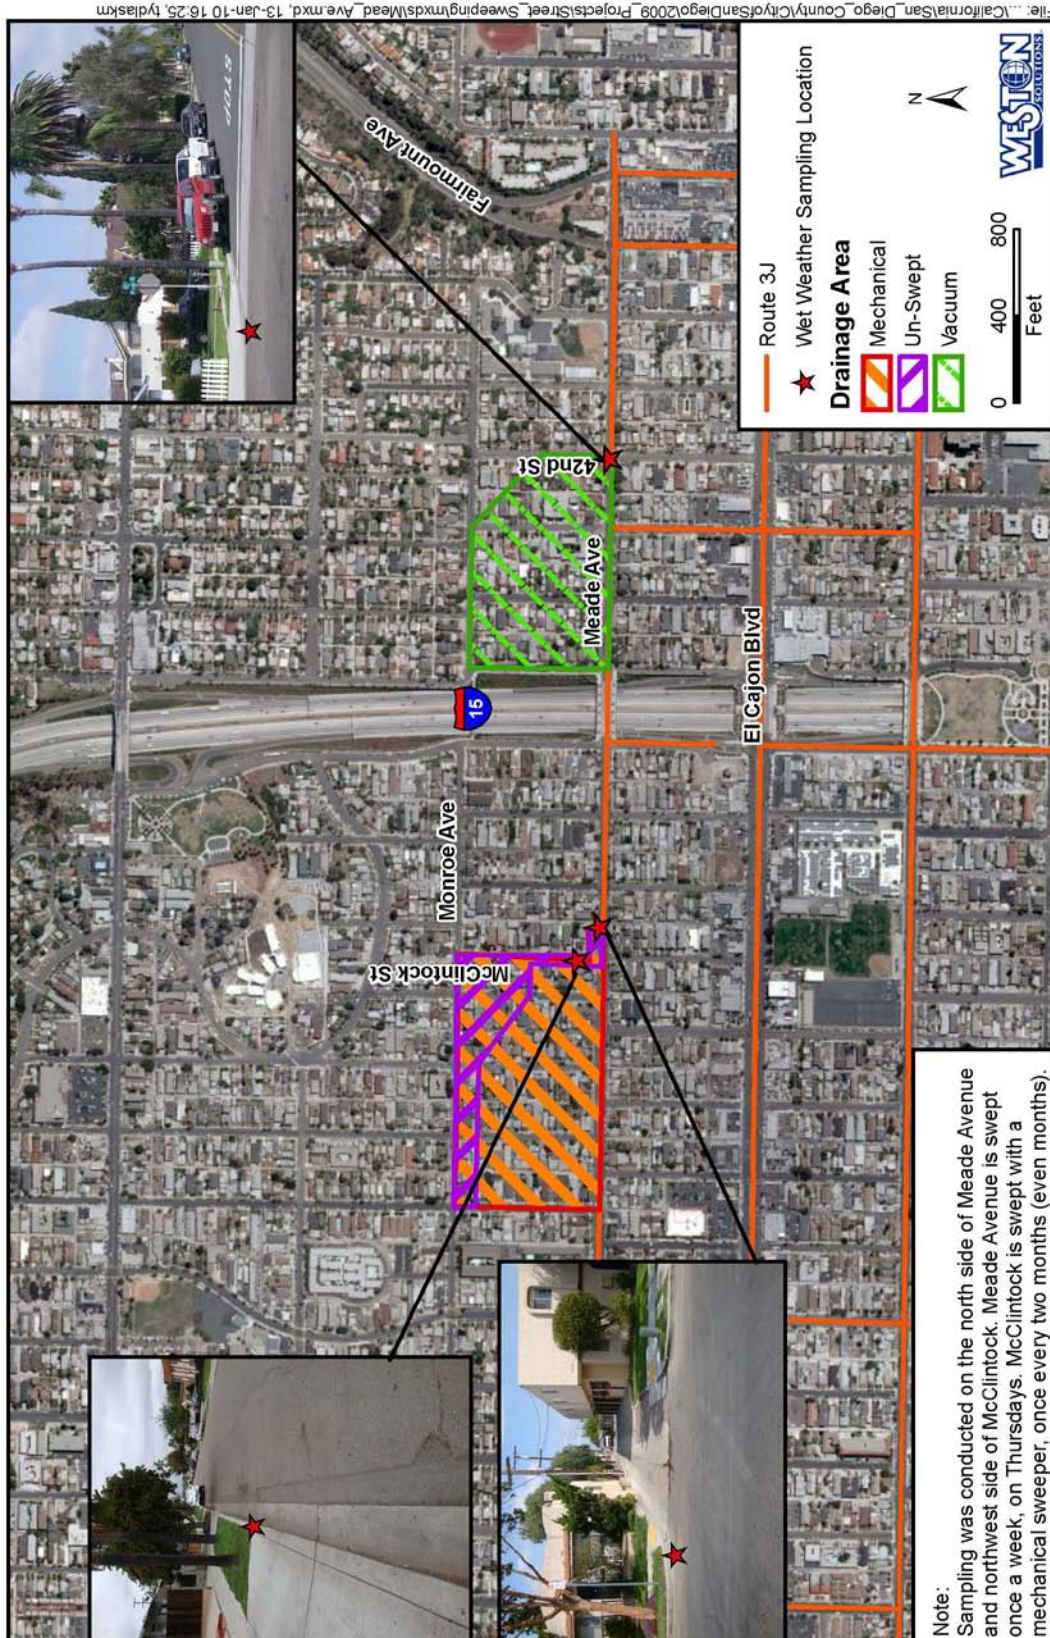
File: ...\California\San_Diego_County\CityofSanDiego\2009_Projects\Street_Sweeping\mxds\Mead_Ave.mxd, 13-Jan-10 16:25, tydlaskm

Route 3J
Wet Weather Sampling Location
Drainage Area
Mechanical
Un-Swept
Vacuum

N

0 400 800
Feet

WESTON SOLUTIONS

Fairmount Ave
42nd St
Meade Ave
15
El Cajon Blvd
Monroe Ave
McClintock St

STOP

Note:
Sampling was conducted on the north side of Meade Avenue and northwest side of McClintock. Meade Avenue is swept once a week, on Thursdays. McClintock is swept with a mechanical sweeper, once every two months (even months).